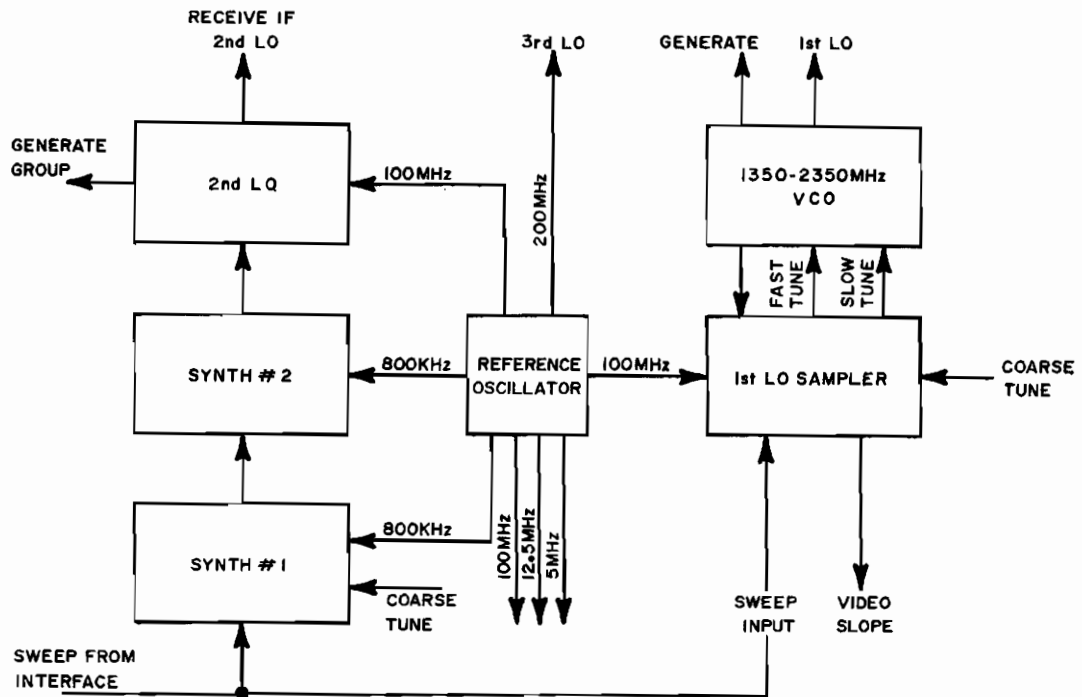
RECEIVE IF
2nd LO

3rd LO

GENERATE

1st LO

GENERATE GROUP

2nd LQ

100MHz

200MHz

1350-2350MHz VCO

FAST TUNE

SLOW TUNE

SYNTH # 2

800KHz

REFERENCE OSCILLATOR

100MHz

1st LO SAMPLER

COARSE TUNE

SYNTH # 1

800KHz

100MHz

12.5MHz

5MHz

COARSE TUNE

SWEEP INPUT

VIDEO SLOPE

SWEEP FROM INTERFACE